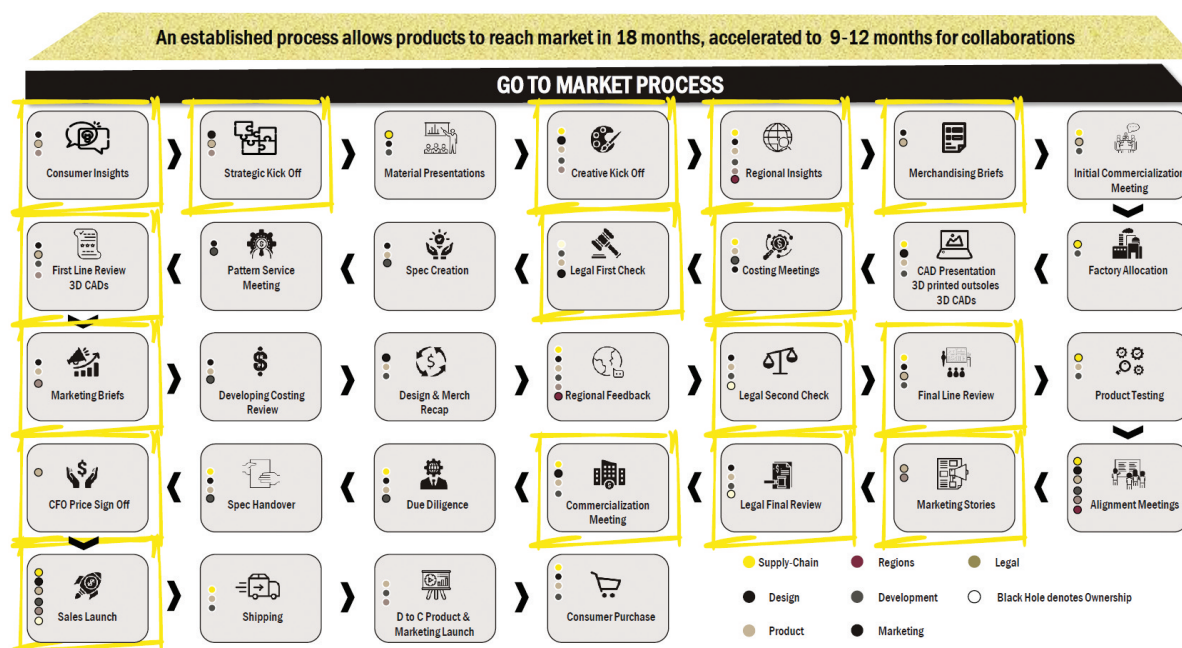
An established process allows products to reach market in 18 months, accelerated to 9-12 months for collaborations

GO TO MARKET PROCESS

Consumer Insights

Strategic Kick Off

Material Presentations

Creative Kick Off

Regional Insights

Merchandising Briefs

Initial Commercialization Meeting

Factory Allocation

CAD Presentation 3D printed outsoles 3D CADs

Costing Meetings

Legal First Check

Spec Creation

Pattern Service Meeting

First Line Review 3D CADs

Marketing Briefs

Developing Costing Review

Design & Merch Recap

Regional Feedback

Legal Second Check

Final Line Review

Product Testing

Alignment Meetings

Marketing Stories

Legal Final Review

Commercialization Meeting

Due Diligence

Spec Handover

CFO Price Sign Off

Sales Launch

Shipping

D to C Product & Marketing Launch

Consumer Purchase

Supply-Chain

Regions

Legal

Design

Development

Black Hole denotes Ownership

Product

Marketing